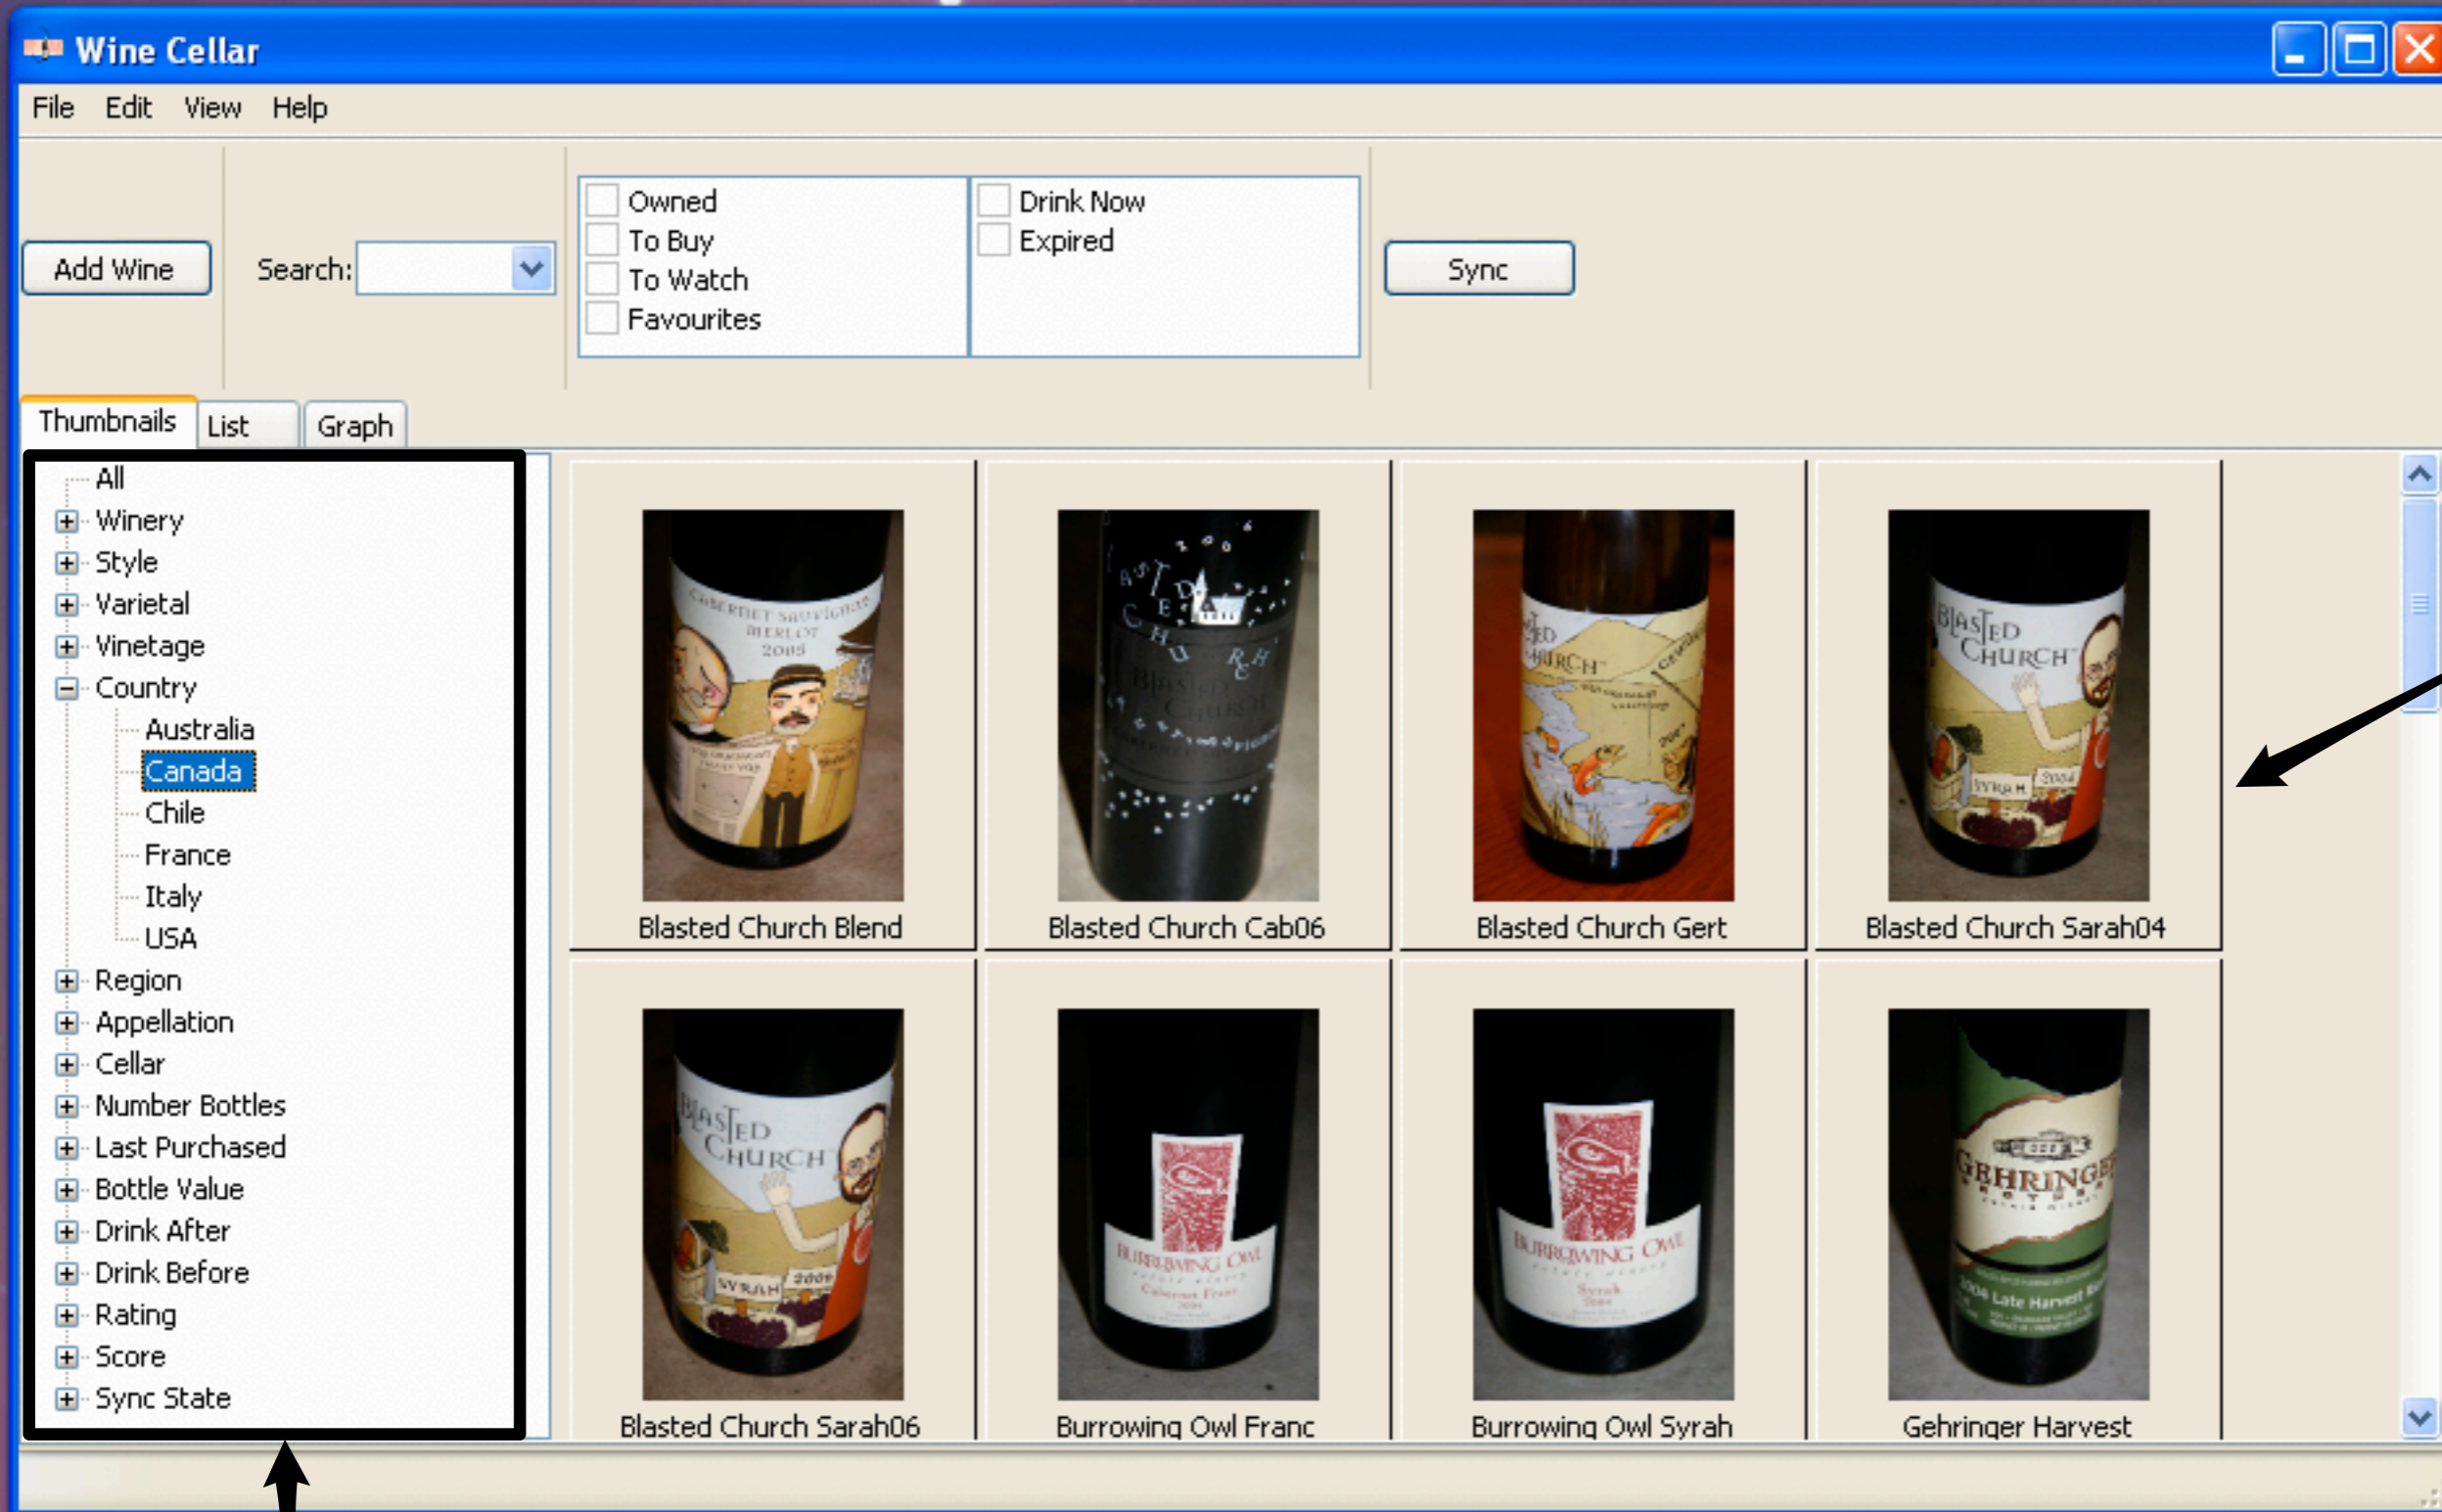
Wine Cellar

File Edit View Help

Add Wine

Search:

Owned
To Buy
To Watch
Favourites

Drink Now
Expired

Sync

Thumbnails List Graph

All
Winery
Style
Varietal
Vinetage
Country
Australia
Canada
Chile
France
Italy
USA
Region
Appellation
Cellar
Number Bottles
Last Purchased
Bottle Value
Drink After
Drink Before
Rating
Score
Sync State

Blasted Church Blend
Blasted Church Cab06
Blasted Church Gert
Blasted Church Sarah04
Blasted Church Sarah06
Burrowing Owl Franc
Burrowing Owl Syrah
Gehringer Harvest